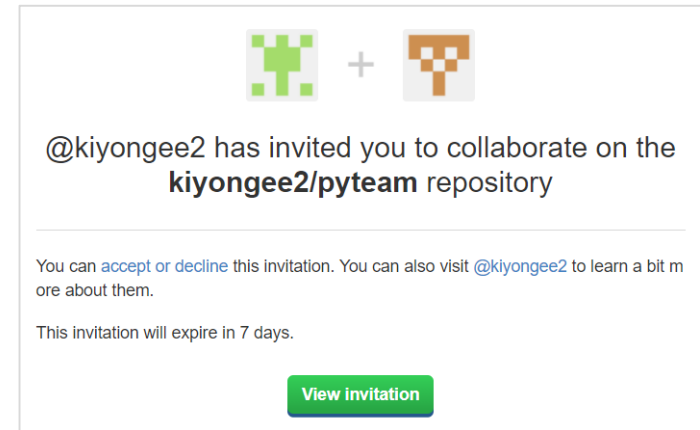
+

@kiyongee2 has invited you to collaborate on the **kiyongee2/pyteam** repository

You can accept or decline this invitation. You can also visit @kiyongee2 to learn a bit m ore about them.

This invitation will expire in 7 days.

View invitation